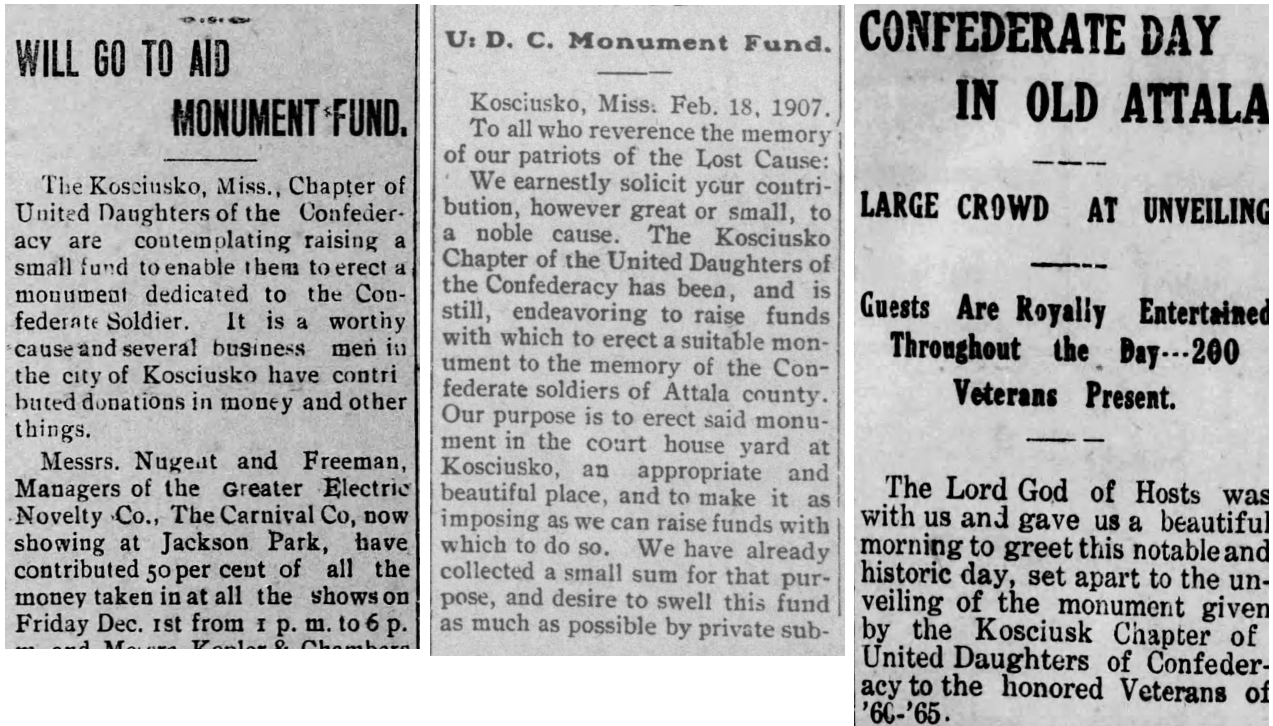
WILL GO TO AID MONUMENT FUND.

The Kosciusko, Miss., Chapter of United Daughters of the Confederacy are contemplating raising a small fund to enable them to erect a monument dedicated to the Confederate Soldier. It is a worthy cause and several business men in the city of Kosciusko have contri buted donations in money and other things.

Messrs. Nugent and Freeman, Managers of the Greater Electric Novelty Co., The Carnival Co, now showing at Jackson Park, have contributed 50 per cent of all the money taken in at all the shows on Friday Dec. 1st from 1 p. m. to 6 p. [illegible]

U. D. C. Monument Fund.

Kosciusko, Miss. Feb. 18, 1907.
To all who reverence the memory of our patriots of the Lost Cause:
We earnestly solicit your contribution, however great or small, to a noble cause. The Kosciusko Chapter of the United Daughters of the Confederacy has been, and is still, endeavoring to raise funds with which to erect a suitable monument to the memory of the Confederate soldiers of Attala county. Our purpose is to erect said monument in the court house yard at Kosciusko, an appropriate and beautiful place, and to make it as imposing as we can raise funds with which to do so. We have already collected a small sum for that purpose, and desire to swell this fund as much as possible by private sub-

CONFEDERATE DAY IN OLD ATTALA

LARGE CROWD AT UNVEILING

Guests Are Royally Entertained Throughout the Day---200 Veterans Present.

The Lord God of Hosts was with us and gave us a beautiful morning to greet this notable and historic day, set apart to the unveiling of the monument given by the Kosciusk Chapter of United Daughters of Confederacy to the honored Veterans of '60-'65.